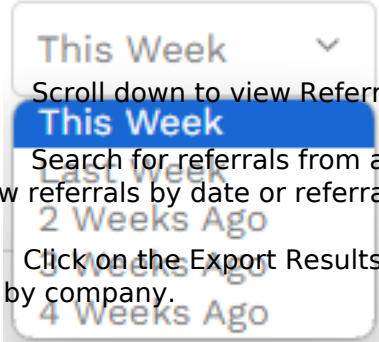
This Week

Scroll down to view Referr

This Week

Last Week

Search for referrals from a

w referrals by date or referra

2 Weeks Ago

3 Weeks Ago

Click on the Export Results

by company.

4 Weeks Ago